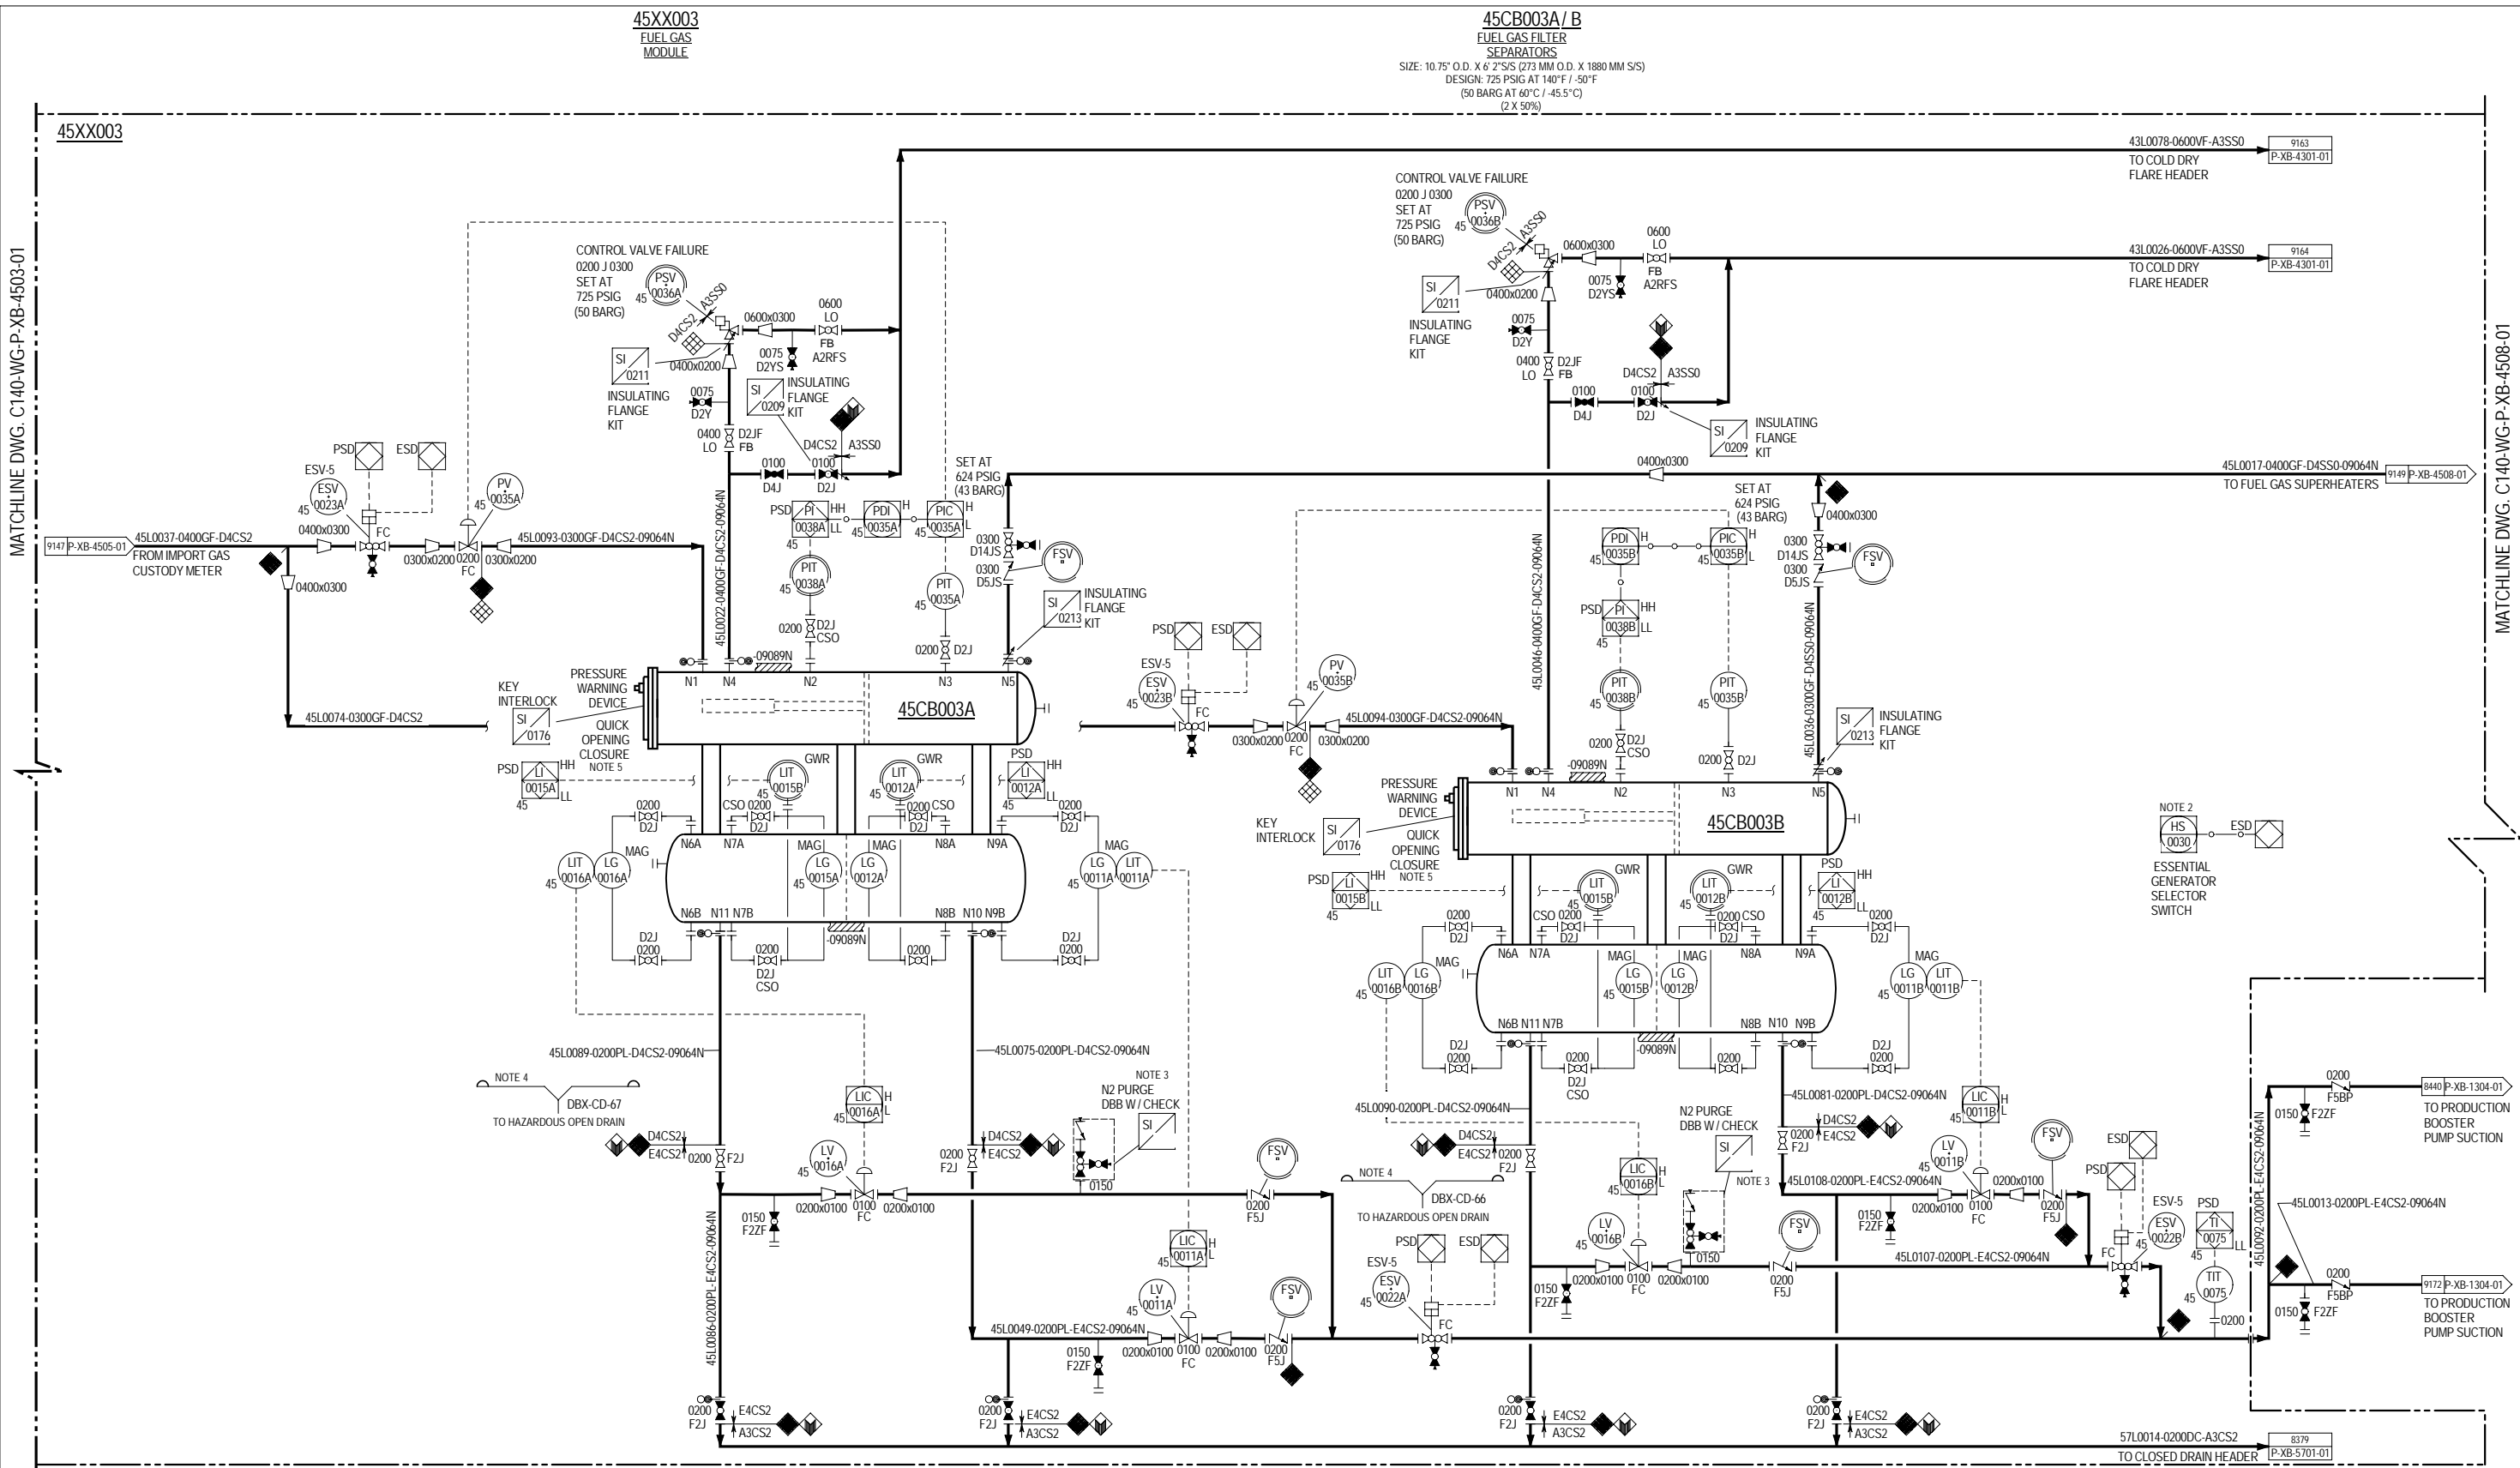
45XX003
FUEL GAS MODULE

45CB003A / B
FUEL GAS FILTER SEPARATORS
SIZE: 10.75" O.D. X 6' 2"S/S (273 MM O.D. X 1880 MM S/S)
DESIGN: 725 PSIG AT 140°F / -50°F
(50 BARG AT 60°C / -45.5°C)
(2 X 50%)

45XX003

MATCHLINE DWG. C140-WG-P-XB-4503-01

MATCHLINE DWG. C140-WG-P-XB-4508-01

43L0078-0600VF-A3SS0
9163 P-XB-4301-01
TO COLD DRY FLARE HEADER

43L0026-0600VF-A3SS0
9164 P-XB-4301-01
TO COLD DRY FLARE HEADER

CONTROL VALVE FAILURE
0200 J 0300
SET AT
725 PSIG
(50 BARG)
PSV 0036B 45
D4CS2 A3SS0
0600x0300
0600 LO FB A2RFS
0075 D2YS
SI 0211
INSULATING FLANGE KIT
0400x0200
0075 D2Y
0400 LO D2JF FB
D4CS2 A3SS0
0100 D4J
0100 D2J
SI 0209
INSULATING FLANGE KIT

CONTROL VALVE FAILURE
0200 J 0300
SET AT
725 PSIG
(50 BARG)
PSV 0036A 45
D4CS2 A3SS0
0600x0300
0600 LO FB A2RFS
0075 D2YS
SI 0211
0400x0200
INSULATING FLANGE KIT
0075 D2Y
SI 0209
INSULATING FLANGE KIT
0400 LO D2JF FB
D4CS2 A3SS0
0100 D4J
0100 D2J

SET AT
624 PSIG
(43 BARG)
0400x0300
45L0017-0400GF-D4SS0-09064N
9149 P-XB-4508-01
TO FUEL GAS SUPERHEATERS

PSD ESD
ESV-5
ESV 0023A 45
PV 0035A 45
0400x0300
FC
45L0093-0300GF-D4CS2-09064N
9147 P-XB-4505-01
45L0037-0400GF-D4CS2
FROM IMPORT GAS CUSTODY METER
0300x0200 0200 FC 0300x0200
0400x0300

45L0022-0400GF-D4CS2-09064N
PSD PI 0038A HH LL 45
PDI 0035A H 45
PIC 0035A H L 45
PIT 0038A 45
0200 D2J CSO
PIT 0035A 45
0200 D2J
0300 D14JS
0300 D5JS
FSV
SI 0213
INSULATING FLANGE KIT

N1 N4 -09089N N2 N3 N5
45CB003A
KEY INTERLOCK
SI 0176
PRESSURE WARNING DEVICE
QUICK OPENING CLOSURE
NOTE 5
45L0074-0300GF-D4CS2

PSD LI 0015A HH LL 45
LIT 0015B 45 GWR
LIT 0012A 45 GWR
PSD LI 0012A HH LL 45
0200 D2J
CSO 0200 D2J
0200 D2J CSO
0200 D2J
N6A N7A MAG MAG N8A N9A
LIT 0016A 45
LG 0016A MAG
LG 0015A 45
LG 0012A
LG 0011A 45
LIT 0011A
MAG
N6B N11 N7B N8B N10 N9B
-09089N
D2J 0200
0200 D2J CSO
0200
D2J 0200

PSD ESD
ESV-5
ESV 0023B 45
PV 0035B 45
FC
0300x0200 0200 FC 0300x0200
45L0094-0300GF-D4CS2-09064N

45L0046-0400GF-D4CS2-09064N
PDI 0035B H 45
PIC 0035B H L 45
PSD PI 0038B HH LL
PIT 0038B 45
0200 D2J CSO
PIT 0035B 45
0200 D2J
SET AT
624 PSIG
(43 BARG)
0400x0300
0300 D14JS
0300 D5JS
FSV
45L0036-0300GF-D4SS0-09064N
SI 0213
INSULATING FLANGE KIT

N1 N4 -09089N N2 N3 N5
45CB003B
PRESSURE WARNING DEVICE
KEY INTERLOCK
SI 0176
QUICK OPENING CLOSURE
NOTE 5

PSD LI 0015B HH LL 45
LIT 0015B 45 GWR
LIT 0012B 45 GWR
PSD LI 0012B HH LL 45
0200 D2J
CSO 0200 D2J
0200 D2J CSO
0200 D2J
N6A N7A MAG MAG N8A N9A
LIT 0016B 45
LG 0016B MAG
LG 0015B 45
LG 0012B
LG 0011B 45
LIT 0011B
MAG
N6B N11 N7B N8B N10 N9B
-09089N
D2J 0200
0200 D2J CSO
0200
D2J 0200

NOTE 2
HS 0030
ESD
ESSENTIAL GENERATOR SELECTOR SWITCH

45L0089-0200PL-D4CS2-09064N
45L0075-0200PL-D4CS2-09064N
NOTE 4
DBX-CD-67
TO HAZARDOUS OPEN DRAIN
D4CS2 E4CS2 0200 F2J
LIC 0016A H L 45
LV 0016A 45
0200x0100 0100 FC 0200x0100
0150 F2ZF
NOTE 3
N2 PURGE
DBB W / CHECK
SI
0150
0200 F2J D4CS2 E4CS2
FSV
0200 F5J
45L0086-0200PL-E4CS2-09064N
LIC 0011A H L 45
LV 0011A 45
45L0049-0200PL-E4CS2-09064N
0200x0100 0100 FC 0200x0100
0150 F2ZF
FSV
0200 F5J
NOTE 4
DBX-CD-66
TO HAZARDOUS OPEN DRAIN
PSD ESD
ESV-5
ESV 0022A 45
FC

45L0090-0200PL-D4CS2-09064N
D4CS2 E4CS2 0200 F2J
45L0081-0200PL-D4CS2-09064N
D4CS2 E4CS2 0200 F2J
LIC 0016B H L 45
LV 0016B 45
0200x0100 0100 FC 0200x0100
0150 F2ZF
N2 PURGE
DBB W / CHECK
SI
NOTE 3
0150
FSV
0200 F5J
LIC 0011B H L 45
LV 0011B 45
45L0108-0200PL-E4CS2-09064N
0200x0100 0100 FC 0200x0100
0150 F2ZF
FSV
0200 F5J
45L0107-0200PL-E4CS2-09064N
ESD PSD
ESV-5
ESV 0022B 45
FC
PSD TI 0075 45 LL
TIT 0075 45
0200

45L0092-0200PL-E4CS2-09064N
45L0013-0200PL-E4CS2-09064N
0200 F5BP
0150 F2ZF
8440 P-XB-1304-01
TO PRODUCTION BOOSTER PUMP SUCTION
0200 F5BP
0150 F2ZF
9172 P-XB-1304-01
TO PRODUCTION BOOSTER PUMP SUCTION

0200 F2J E4CS2 A3CS2
0200 F2J E4CS2 A3CS2
0200 F2J E4CS2 A3CS2
0200 F2J E4CS2 A3CS2
57L0014-0200DC-A3CS2
8379 P-XB-5701-01
TO CLOSED DRAIN HEADER